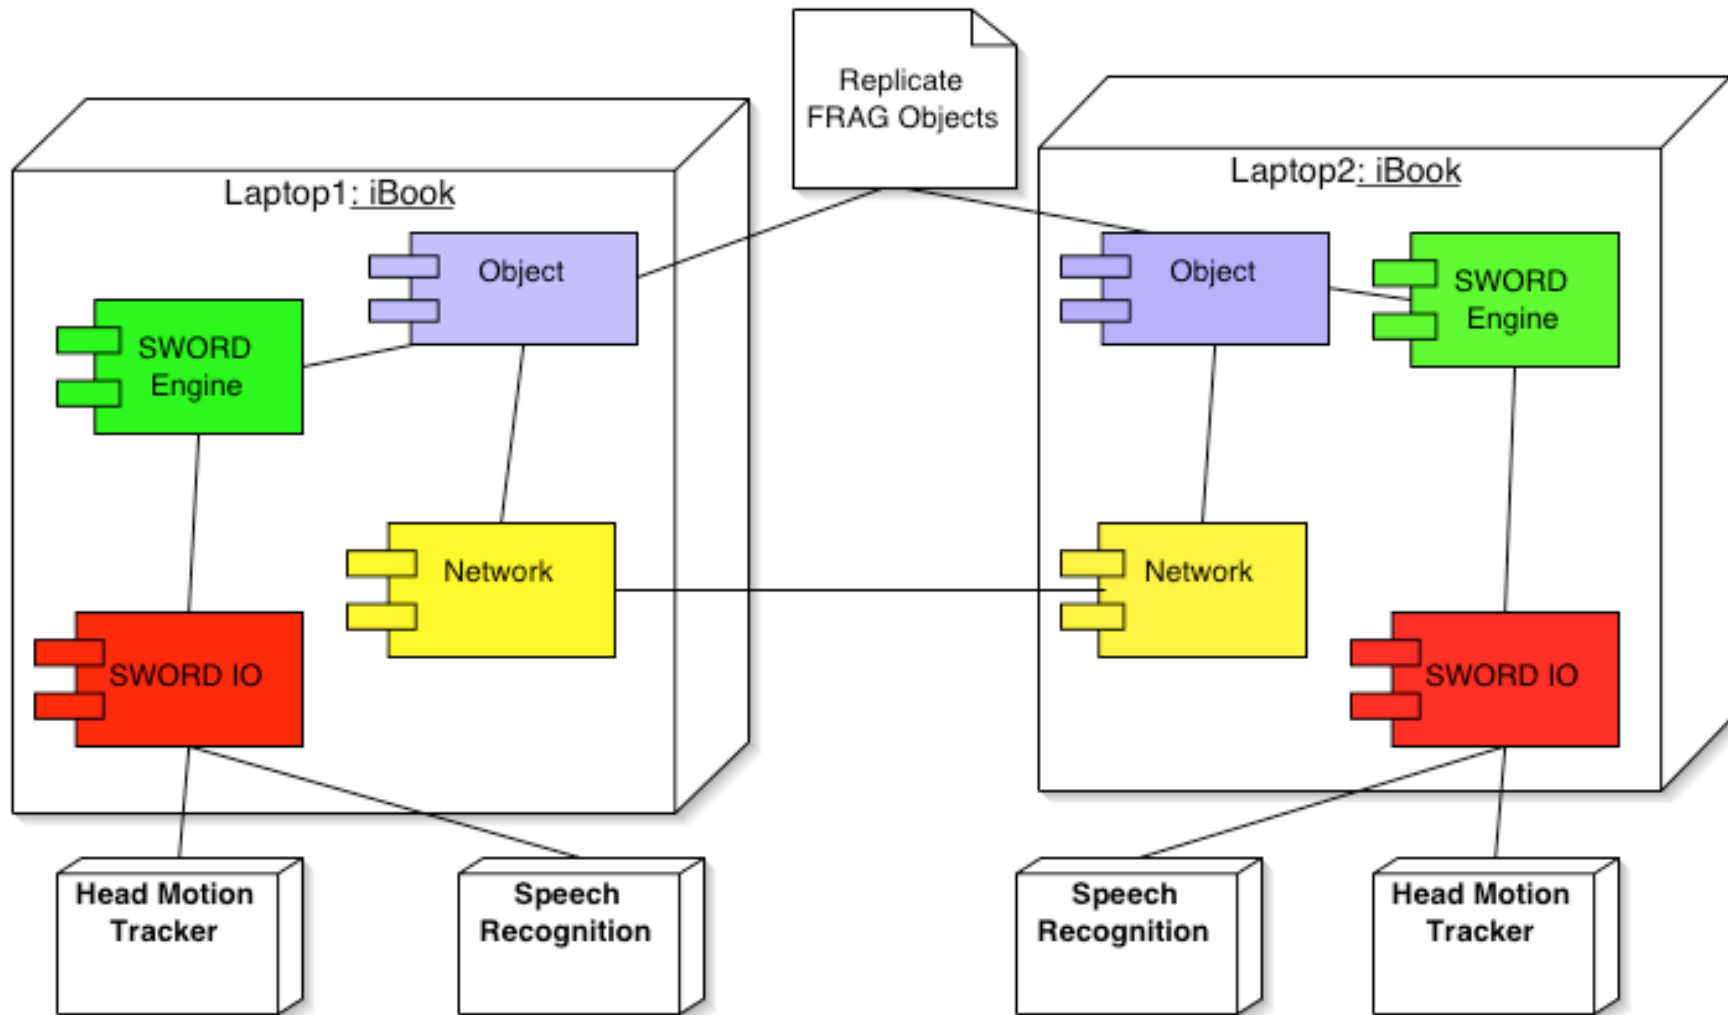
Replicate FRAG Objects

Laptop1: iBook

Object

SWORD Engine

Network

SWORD IO

Laptop2: iBook

Object

SWORD Engine

Network

SWORD IO

Head Motion Tracker

Speech Recognition

Speech Recognition

Head Motion Tracker